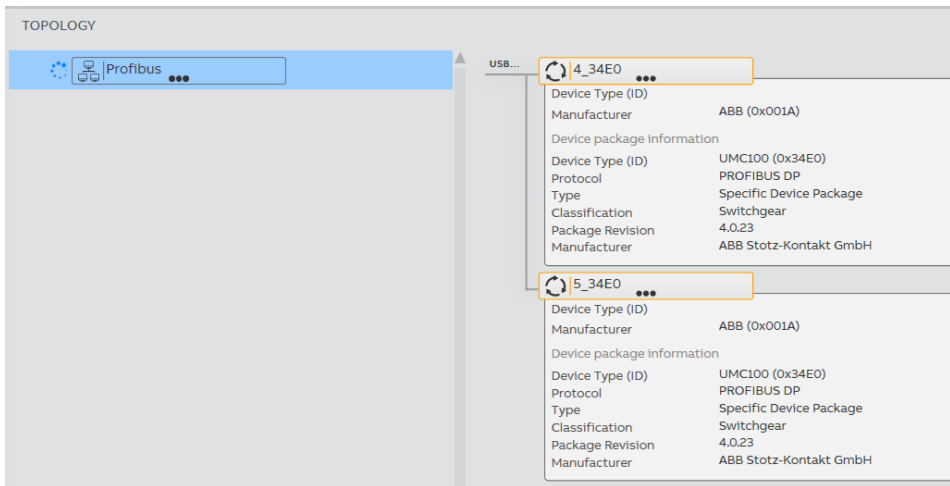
TOPOLOGY

Profibus •••

USB...

4_34E0 •••

| | |
|---|---|
| Device Type (ID) | |
| Manufacturer | ABB (0x001A) |

Device package information

| | |
|---|---|
| Device Type (ID) | UMC100 (0x34E0) |
| Protocol | PROFIBUS DP |
| Type | Specific Device Package |
| Classification | Switchgear |
| Package Revision | 4.0.23 |
| Manufacturer | ABB Stotz-Kontakt GmbH |

5_34E0 •••

| | |
|---|---|
| Device Type (ID) | |
| Manufacturer | ABB (0x001A) |

Device package information

| | |
|---|---|
| Device Type (ID) | UMC100 (0x34E0) |
| Protocol | PROFIBUS DP |
| Type | Specific Device Package |
| Classification | Switchgear |
| Package Revision | 4.0.23 |
| Manufacturer | ABB Stotz-Kontakt GmbH |